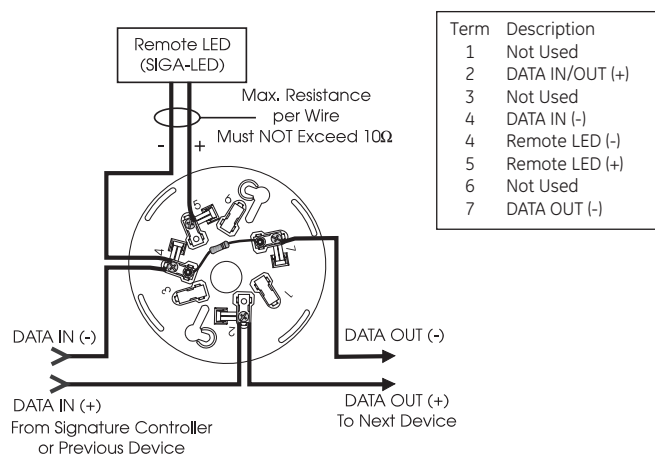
Remote LED
(SIGA-LED)

Max. Resistance per Wire Must NOT Exceed 10Ω

-
+

5
6
4
7
3
1
2

DATA IN (-)

DATA OUT (-)

DATA IN (+)
From Signature Controller or Previous Device

DATA OUT (+)
To Next Device

| Term | Description |
|---|---|
| 1 | Not Used |
| 2 | DATA IN/OUT (+) |
| 3 | Not Used |
| 4 | DATA IN (-) |
| 4 | Remote LED (-) |
| 5 | Remote LED (+) |
| 6 | Not Used |
| 7 | DATA OUT (-) |